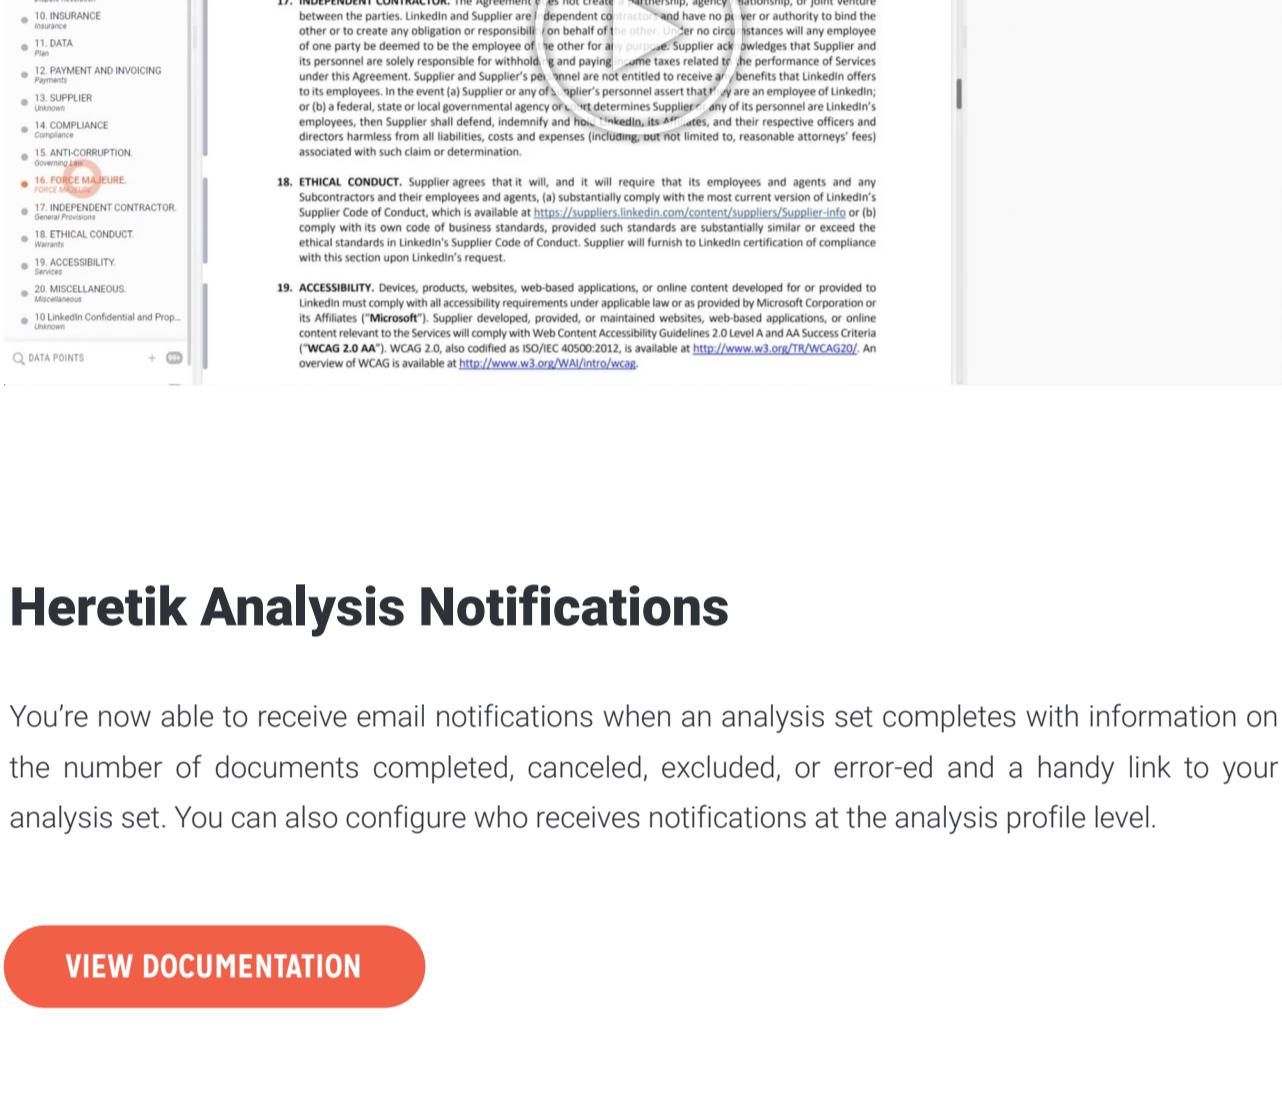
10. INSURANCE
Insurance

11. DATA
Plan

12. PAYMENT AND INVOICING
Payments

13. SUPPLIER
Unknown

14. COMPLIANCE
Compliance

15. ANTI-CORRUPTION
Governing Law

16. FORCE MAJEURE
FORCE MAJEURE

17. INDEPENDENT CONTRACTOR
General Provisions

18. ETHICAL CONDUCT
Warrants

19. ACCESSIBILITY
Services

20. MISCELLANEOUS
Miscellaneous

10 LinkedIn Confidential and Prop...
Unknown

DATA POINTS +

17. INDEPENDENT CONTRACTOR. The Agreement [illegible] not create a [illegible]rtnership, agency, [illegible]lationship, or joint venture between the parties. LinkedIn and Supplier are i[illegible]dependent co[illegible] and have no p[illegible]ver or authority to bind the other or to create any obligation or responsibili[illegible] on behalf of t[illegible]. Un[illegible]er no circu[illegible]stances will any employee of one party be deemed to be the employee of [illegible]he other for a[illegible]. Supplier ack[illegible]owledges that Supplier and its personnel are solely responsible for withhold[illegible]g and paying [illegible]me taxes related t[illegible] the performance of Services under this Agreement. Supplier and Supplier's pe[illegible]nnel are not entitled to receive a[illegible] benefits that LinkedIn offers to its employees. In the event (a) Supplier or any of S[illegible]pplier's personnel assert that t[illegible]y are an employee of LinkedIn; or (b) a federal, state or local governmental agency or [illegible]rt determines Supplier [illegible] any of its personnel are LinkedIn's employees, then Supplier shall defend, indemnify and ho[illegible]kedIn, its A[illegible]ates, and their respective officers and directors harmless from all liabilities, costs and expenses (including, but not limited to, reasonable attorneys' fees) associated with such claim or determination.

18. ETHICAL CONDUCT. Supplier agrees that it will, and it will require that its employees and agents and any Subcontractors and their employees and agents, (a) substantially comply with the most current version of LinkedIn's Supplier Code of Conduct, which is available at https://suppliers.linkedin.com/content/suppliers/Supplier-info or (b) comply with its own code of business standards, provided such standards are substantially similar or exceed the ethical standards in LinkedIn's Supplier Code of Conduct. Supplier will furnish to LinkedIn certification of compliance with this section upon LinkedIn's request.

19. ACCESSIBILITY. Devices, products, websites, web-based applications, or online content developed for or provided to LinkedIn must comply with all accessibility requirements under applicable law or as provided by Microsoft Corporation or its Affiliates ("Microsoft"). Supplier developed, provided, or maintained websites, web-based applications, or online content relevant to the Services will comply with Web Content Accessibility Guidelines 2.0 Level A and AA Success Criteria ("WCAG 2.0 AA"). WCAG 2.0, also codified as ISO/IEC 40500:2012, is available at http://www.w3.org/TR/WCAG20/. An overview of WCAG is available at http://www.w3.org/WAI/intro/wcag.

Heretik Analysis Notifications

You're now able to receive email notifications when an analysis set completes with information on the number of documents completed, canceled, excluded, or error-ed and a handy link to your analysis set. You can also configure who receives notifications at the analysis profile level.

VIEW DOCUMENTATION